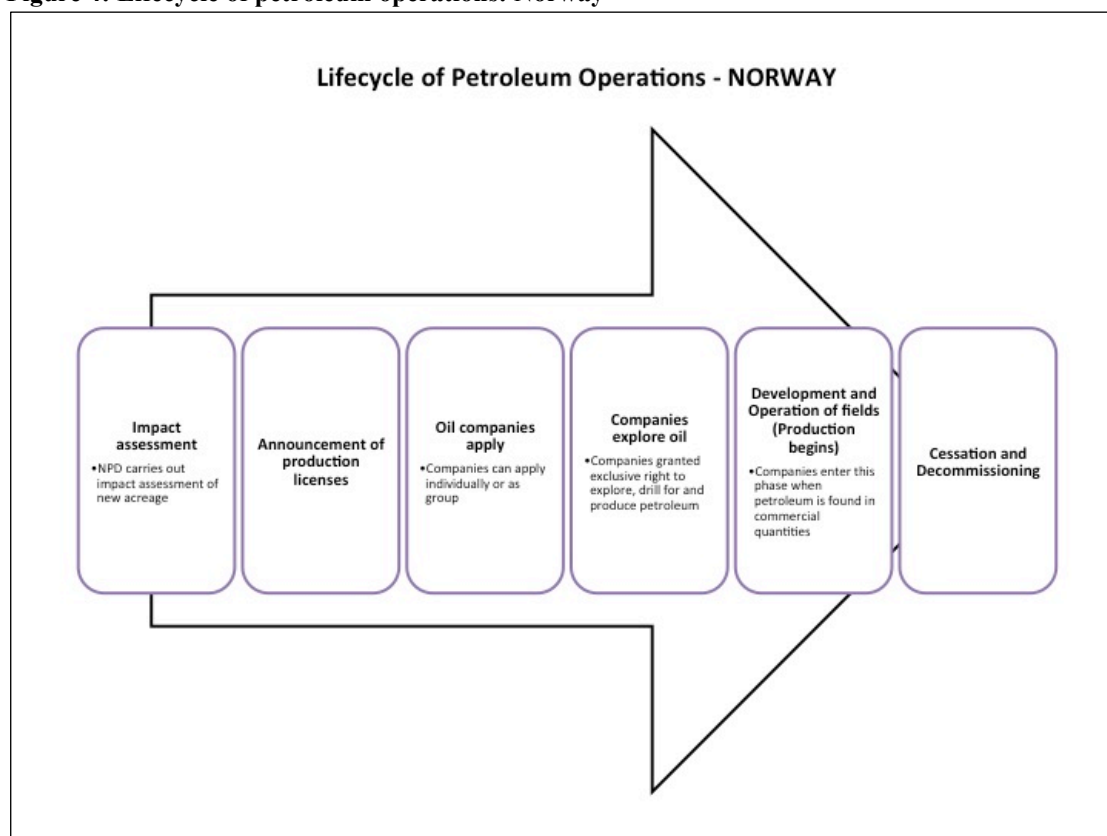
Figure 4: Lifecycle of petroleum operations: Norway

Lifecycle of Petroleum Operations - NORWAY

Impact assessment
•NPD carries out impact assessment of new acreage

Announcement of production licenses

Oil companies apply
•Companies can apply individually or as group

Companies explore oil
•Companies granted exclusive right to explore, drill for and produce petroleum

Development and Operation of fields (Production begins)
•Companies enter this phase when petroleum is found in commercial quantities

Cessation and Decommissioning